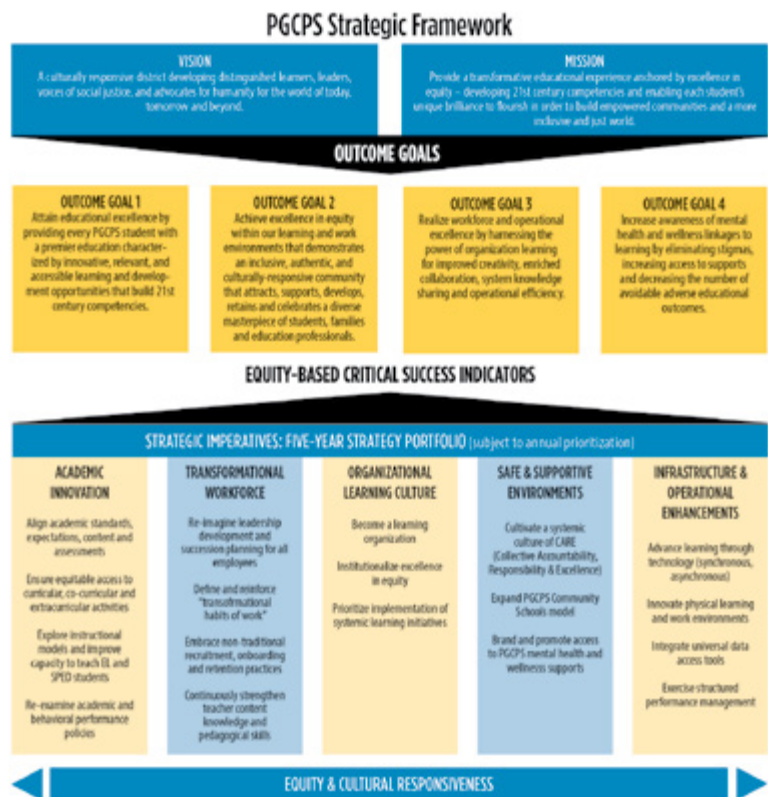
PGCPS Strategic Framework

VISION
A culturally responsive district developing distinguished learners, leaders, voices of social justice, and advocates for humanity for the world of today, tomorrow and beyond.

MISSION
Provide a transformative educational experience anchored by excellence in equity – developing 21st century competencies and enabling each student's unique brilliance to flourish in order to build empowered communities and a more inclusive and just world.

OUTCOME GOALS

OUTCOME GOAL 1
Attain educational excellence by providing every PGCPS student with a premier education characterized by innovative, relevant, and accessible learning and development opportunities that build 21st century competencies.

OUTCOME GOAL 2
Achieve excellence in equity within our learning and work environments that demonstrates an inclusive, authentic, and culturally-responsive community that attracts, supports, develops, retains and celebrates a diverse masterpiece of students, families and education professionals.

OUTCOME GOAL 3
Realize workforce and operational excellence by harnessing the power of organization learning for improved creativity, enriched collaboration, system knowledge sharing and operational efficiency.

OUTCOME GOAL 4
Increase awareness of mental health and wellness linkages to learning by eliminating stigmas, increasing access to supports and decreasing the number of avoidable adverse educational outcomes.

EQUITY-BASED CRITICAL SUCCESS INDICATORS

STRATEGIC IMPERATIVES: FIVE-YEAR STRATEGY PORTFOLIO (subject to annual prioritization)

ACADEMIC INNOVATION
Align academic standards, expectations, content and assessments
Ensure equitable access to curricular, co-curricular and extracurricular activities
Explore instructional models and improve capacity to teach EL and SPED students
Re-examine academic and behavioral performance policies

TRANSFORMATIONAL WORKFORCE
Re-imagine leadership development and succession planning for all employees
Define and reinforce "transformational habits of work"
Embrace non-traditional recruitment, onboarding and retention practices
Continuously strengthen teacher content knowledge and pedagogical skills

ORGANIZATIONAL LEARNING CULTURE
Become a learning organization
Institutionalize excellence in equity
Prioritize implementation of systemic learning initiatives

SAFE & SUPPORTIVE ENVIRONMENTS
Cultivate a systemic culture of CARE (Collective Accountability, Responsibility & Excellence)
Expand PGCPS Community Schools model
Brand and promote access to PGCPS mental health and wellness supports

INFRASTRUCTURE & OPERATIONAL ENHANCEMENTS
Advance learning through technology (synchronous, asynchronous)
Innovate physical learning and work environments
Integrate universal data access tools
Exercise structured performance management

EQUITY & CULTURAL RESPONSIVENESS